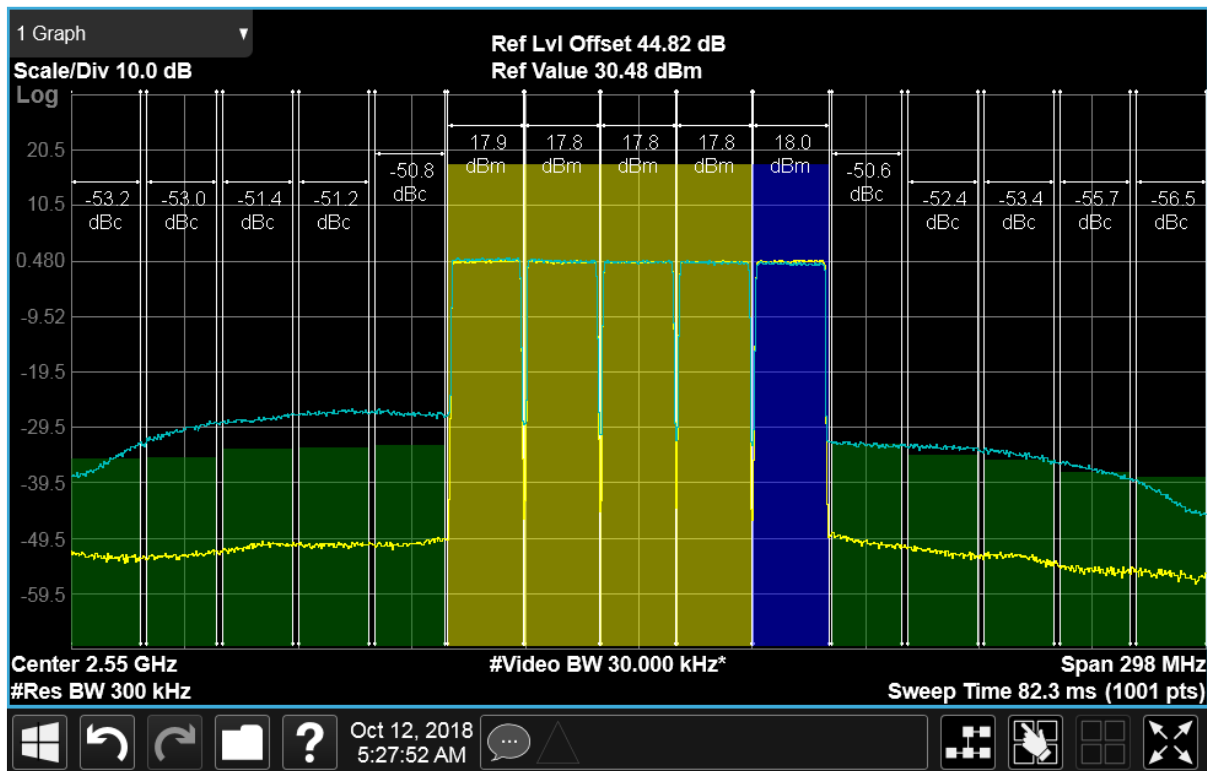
1 Graph

Scale/Div 10.0 dB
Log

Ref Lvl Offset 44.82 dB
Ref Value 30.48 dBm

20.5
10.5
0.480
-9.52
-19.5
-29.5
-39.5
-49.5
-59.5

-53.2 dBc
-53.0 dBc
-51.4 dBc
-51.2 dBc
-50.8 dBc
17.9 dBm
17.8 dBm
17.8 dBm
17.8 dBm
18.0 dBm
-50.6 dBc
-52.4 dBc
-53.4 dBc
-55.7 dBc
-56.5 dBc

Center 2.55 GHz
#Res BW 300 kHz
#Video BW 30.000 kHz*
Span 298 MHz
Sweep Time 82.3 ms (1001 pts)

Oct 12, 2018
5:27:52 AM